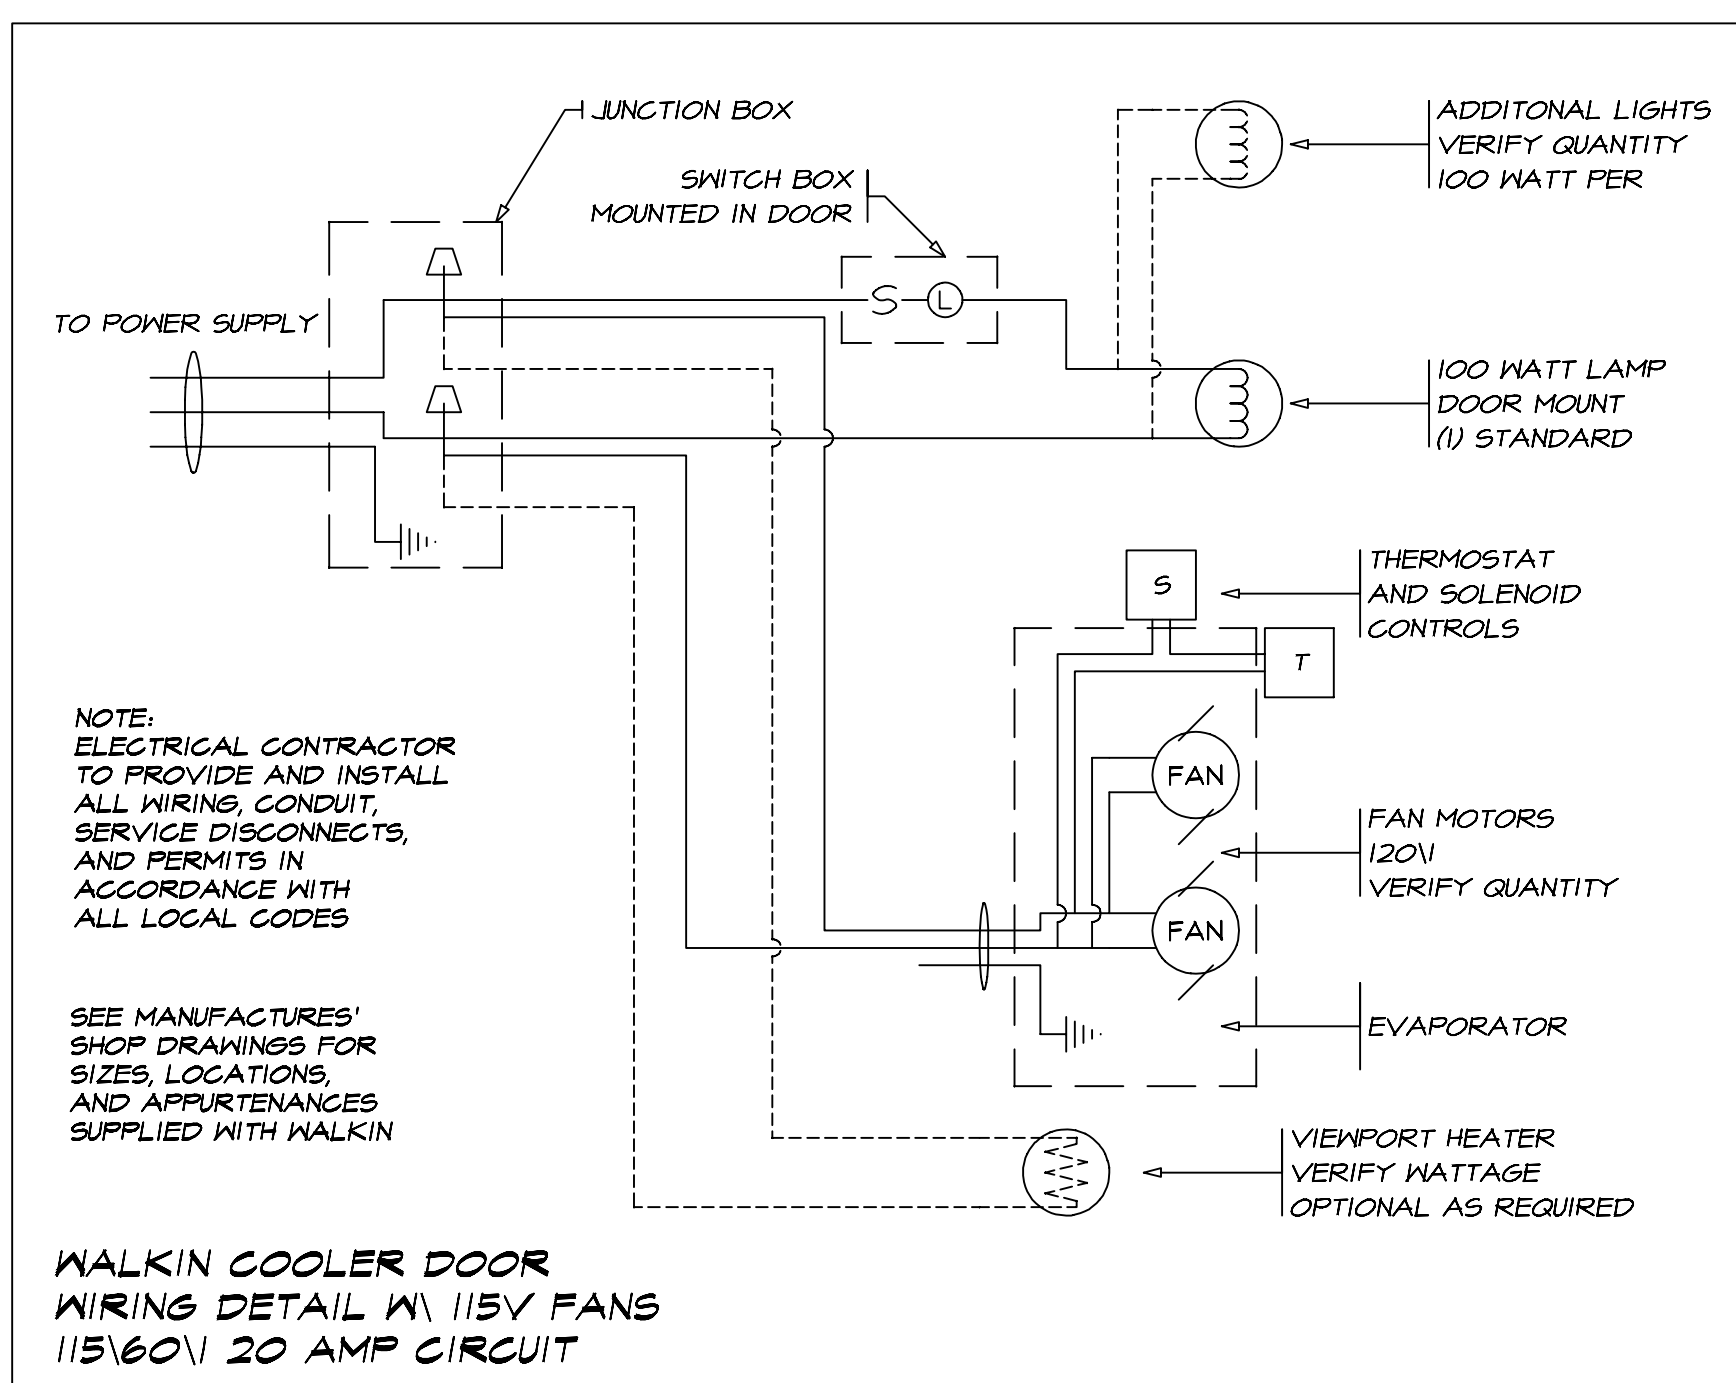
JUNCTION BOX

SWITCH BOX
MOUNTED IN DOOR

ADDITONAL LIGHTS
VERIFY QUANTITY
100 WATT PER

TO POWER SUPPLY

S L

100 WATT LAMP
DOOR MOUNT
(1) STANDARD

S

THERMOSTAT
AND SOLENOID
CONTROLS

T

NOTE:
ELECTRICAL CONTRACTOR
TO PROVIDE AND INSTALL
ALL WIRING, CONDUIT,
SERVICE DISCONNECTS,
AND PERMITS IN
ACCORDANCE WITH
ALL LOCAL CODES

FAN

FAN MOTORS
120\1
VERIFY QUANTITY

FAN

SEE MANUFACTURES'
SHOP DRAWINGS FOR
SIZES, LOCATIONS,
AND APPURTENANCES
SUPPLIED WITH WALKIN

EVAPORATOR

VIEWPORT HEATER
VERIFY WATTAGE
OPTIONAL AS REQUIRED

WALKIN COOLER DOOR
WIRING DETAIL W\ 115V FANS
115\60\1 20 AMP CIRCUIT